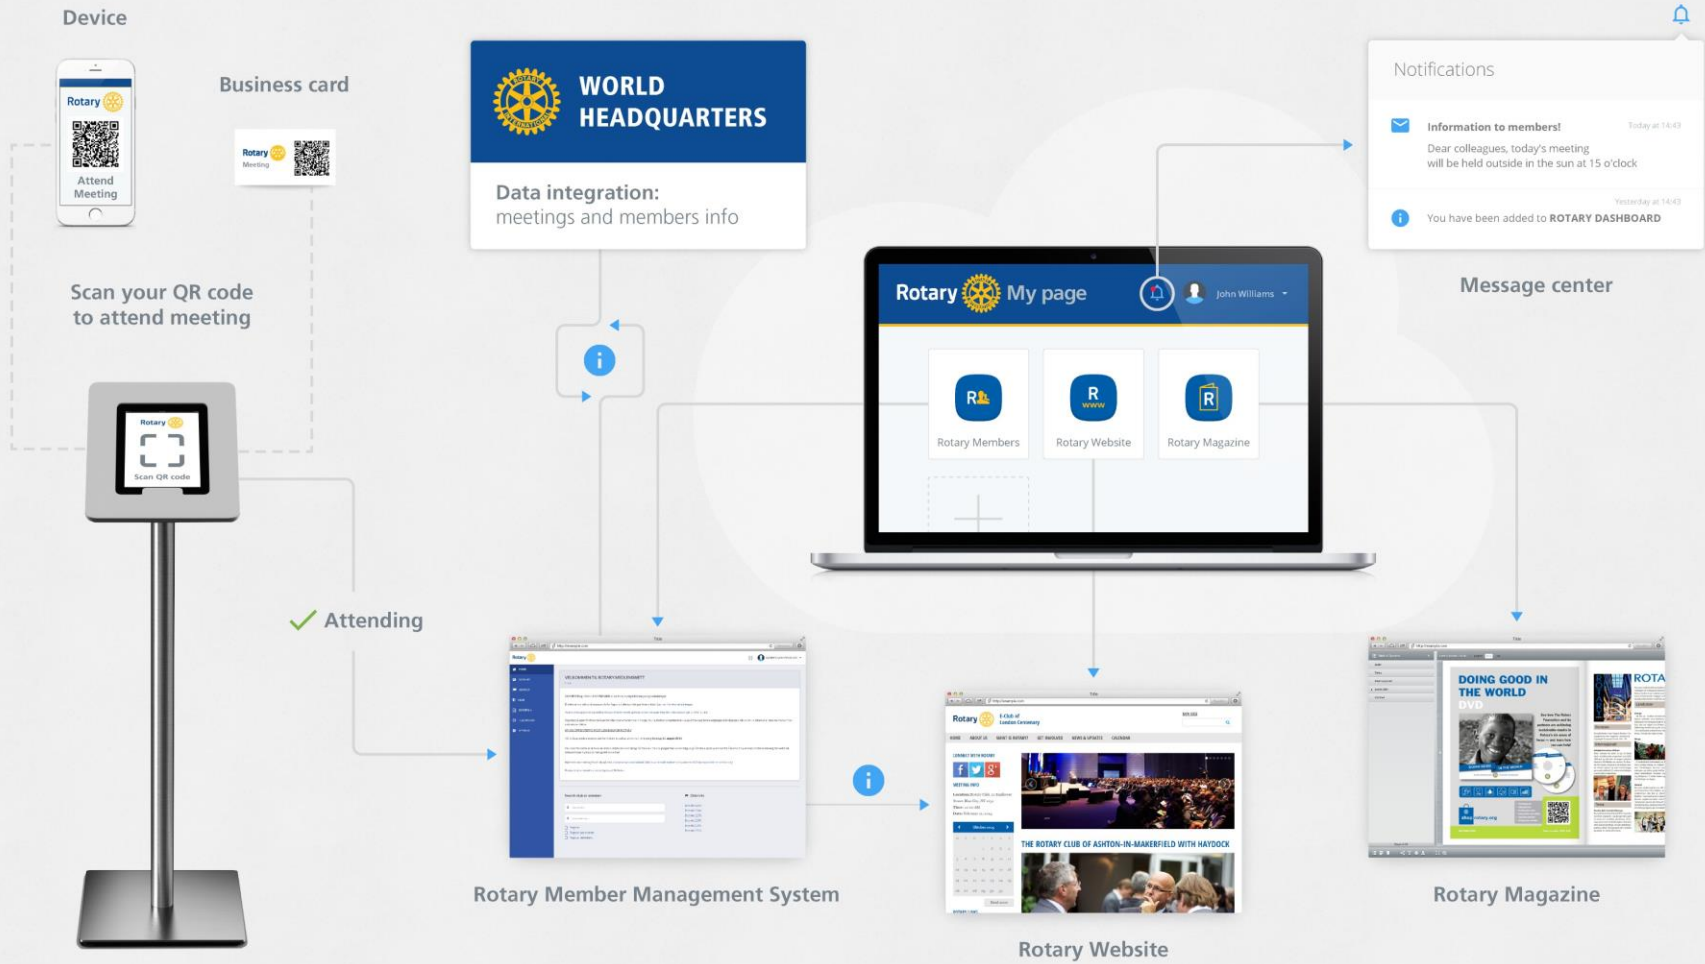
Device

Rotary

Attend Meeting

Business card

Rotary Meeting

Scan your QR code to attend meeting

Rotary

Scan QR code

WORLD HEADQUARTERS

Data integration: meetings and members info

Notifications

Information to members!

Today at 14:43

Dear colleagues, today's meeting will be held outside in the sun at 15 o'clock

Yesterday at 14:43

You have been added to ROTARY DASHBOARD

Message center

Rotary My page

John Williams

Rotary Members

Rotary Website

Rotary Magazine

Attending

WELCOME TO ROTARY MEMBERSHIP

THE ROTARY CLUB OF ASHTON-IN-MAKERFIELD WITH HAYDOCK

DOING GOOD IN THE WORLD

DVD

ROTA

Rotary Member Management System

Rotary Website

Rotary Magazine